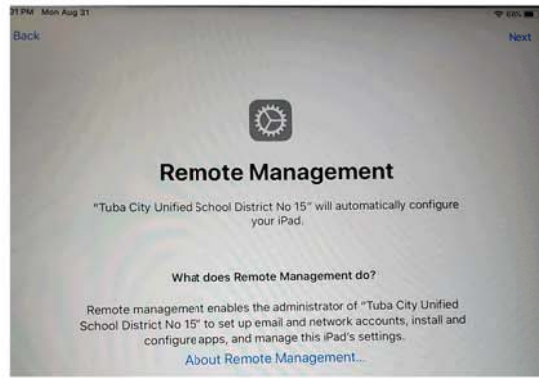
31 PM Mon Aug 31

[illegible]

Back

Next

Remote Management

"Tuba City Unified School District No 15" will automatically configure your iPad.

What does Remote Management do?

Remote management enables the administrator of "Tuba City Unified School District No 15" to set up email and network accounts, install and configure apps, and manage this iPad's settings.

About Remote Management...